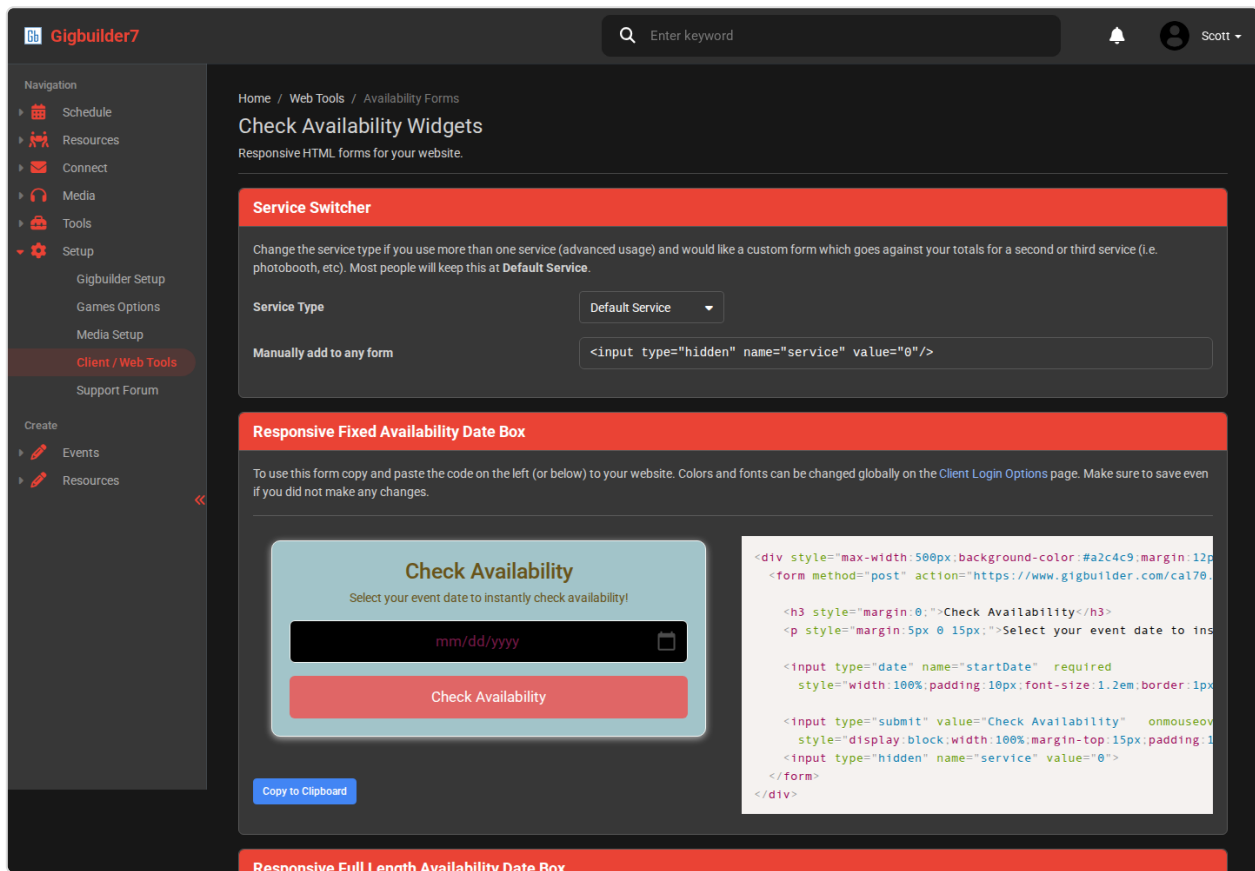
Gb Gigbuilder7

Enter keyword

Scott

Navigation
Schedule
Resources
Connect
Media
Tools
Setup
Gigbuilder Setup
Games Options
Media Setup
Client / Web Tools
Support Forum

Create
Events
Resources

«

Home / Web Tools / Availability Forms

Check Availability Widgets

Responsive HTML forms for your website.

Service Switcher

Change the service type if you use more than one service (advanced usage) and would like a custom form which goes against your totals for a second or third service (i.e. photobooth, etc). Most people will keep this at **Default Service**.

Service Type
Default Service

Manually add to any form
<input type="hidden" name="service" value="0"/>

Responsive Fixed Availability Date Box

To use this form copy and paste the code on the left (or below) to your website. Colors and fonts can be changed globally on the Client Login Options page. Make sure to save even if you did not make any changes.

Check Availability
Select your event date to instantly check availability!
mm/dd/yyyy
Check Availability

Copy to Clipboard

<div style="max-width:500px;background-color:#a2c4c9;margin:12p
<form method="post" action="https://www.gigbuilder.com/cal70.
<h3 style="margin:0;">Check Availability</h3>
<p style="margin:5px 0 15px;">Select your event date to ins
<input type="date" name="startDate" required
style="width:100%;padding:10px;font-size:1.2em;border:1px
<input type="submit" value="Check Availability" onmouseov
style="display:block;width:100%;margin-top:15px;padding:1
<input type="hidden" name="service" value="0">
</form>
</div>

Responsive Full Length Availability Date Box